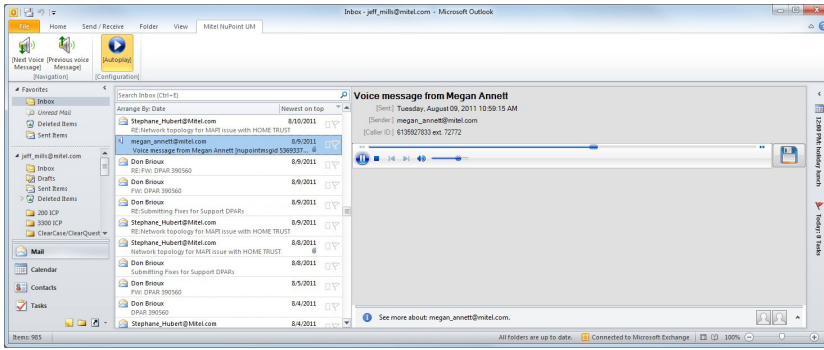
Inbox - jeff_mills@mitel.com - Microsoft Outlook

File Home Send / Receive Folder View Mitel NuPoint UM

[Next Voice Message] [Previous voice Message] [Autoplay]
[Navigation] [Configuration]

Favorites
Inbox
Unread Mail
Deleted Items
Sent Items

jeff_mills@mitel.com
Inbox
Drafts
Sent Items
Deleted Items
200 ICP
3300 ICP
ClearCase/ClearQuest

Mail
Calendar
Contacts
Tasks

Search Inbox (Ctrl+E)
Arrange By: Date Newest on top

Stephane_Hubert@Mitel.com 8/10/2011
RE:Network topology for MAPI issue with HOME TRUST
megan_annett@mitel.com 8/9/2011
Voice message from Megan Annett [nupointmsgid 5369337...
Don Brioux 8/9/2011
RE: FW: DPAR 390560
Don Brioux 8/9/2011
FW: DPAR 390560
Don Brioux 8/9/2011
RE:Submitting Fixes for Support DPARs
Stephane_Hubert@Mitel.com 8/9/2011
RE:Network topology for MAPI issue with HOME TRUST
Stephane_Hubert@Mitel.com 8/8/2011
Network topology for MAPI issue with HOME TRUST
Don Brioux 8/8/2011
Submitting Fixes for Support DPARs
Don Brioux 8/5/2011
FW: DPAR 390560
Don Brioux 8/4/2011
DPAR 390560
Stephane_Hubert@Mitel.com 8/4/2011

Voice message from Megan Annett
[Sent:] Tuesday, August 09, 2011 10:59:15 AM
[Sender:] megan_annett@mitel.com
[Caller ID:] 6135927833 ext. 72772

See more about: megan_annett@mitel.com.

12:00 PM: holiday lunch
Today: 0 Tasks

Items: 985 All folders are up to date. Connected to Microsoft Exchange 100%